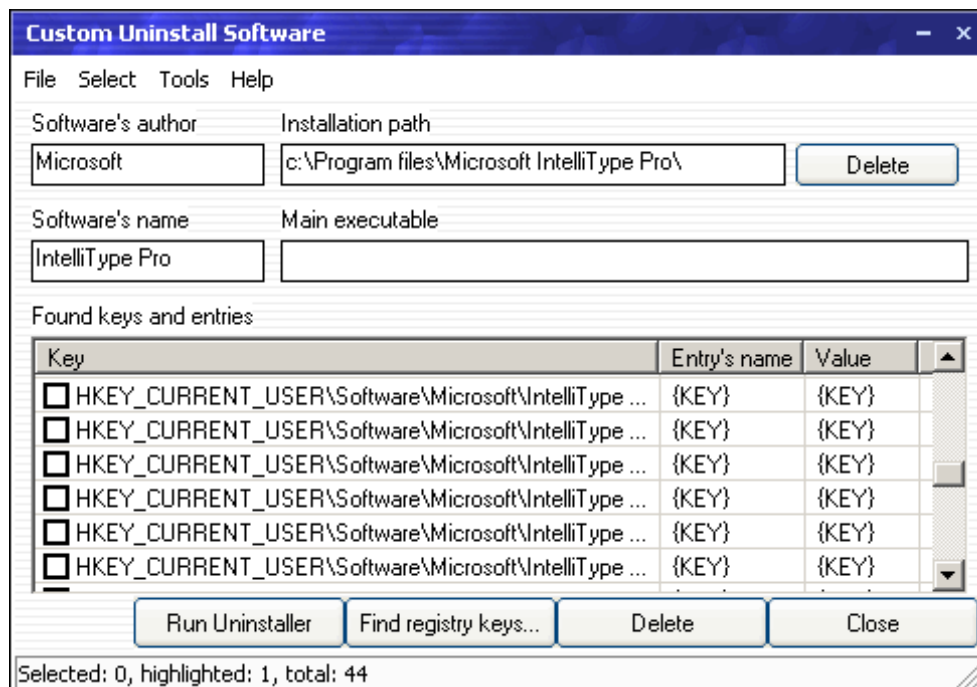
Custom Uninstall Software

File Select Tools Help

Software's author
Microsoft

Installation path
c:\Program files\Microsoft IntelliType Pro\

Delete

Software's name
IntelliType Pro

Main executable

Found keys and entries

| Key | Entry's name | Value |
|---|---|---|
| HKEY_CURRENT_USER\Software\Microsoft\IntelliType ... | {KEY} | {KEY} |
| HKEY_CURRENT_USER\Software\Microsoft\IntelliType ... | {KEY} | {KEY} |
| HKEY_CURRENT_USER\Software\Microsoft\IntelliType ... | {KEY} | {KEY} |
| HKEY_CURRENT_USER\Software\Microsoft\IntelliType ... | {KEY} | {KEY} |
| HKEY_CURRENT_USER\Software\Microsoft\IntelliType ... | {KEY} | {KEY} |
| HKEY_CURRENT_USER\Software\Microsoft\IntelliType ... | {KEY} | {KEY} |

Run Uninstaller Find registry keys... Delete Close

Selected: 0, highlighted: 1, total: 44